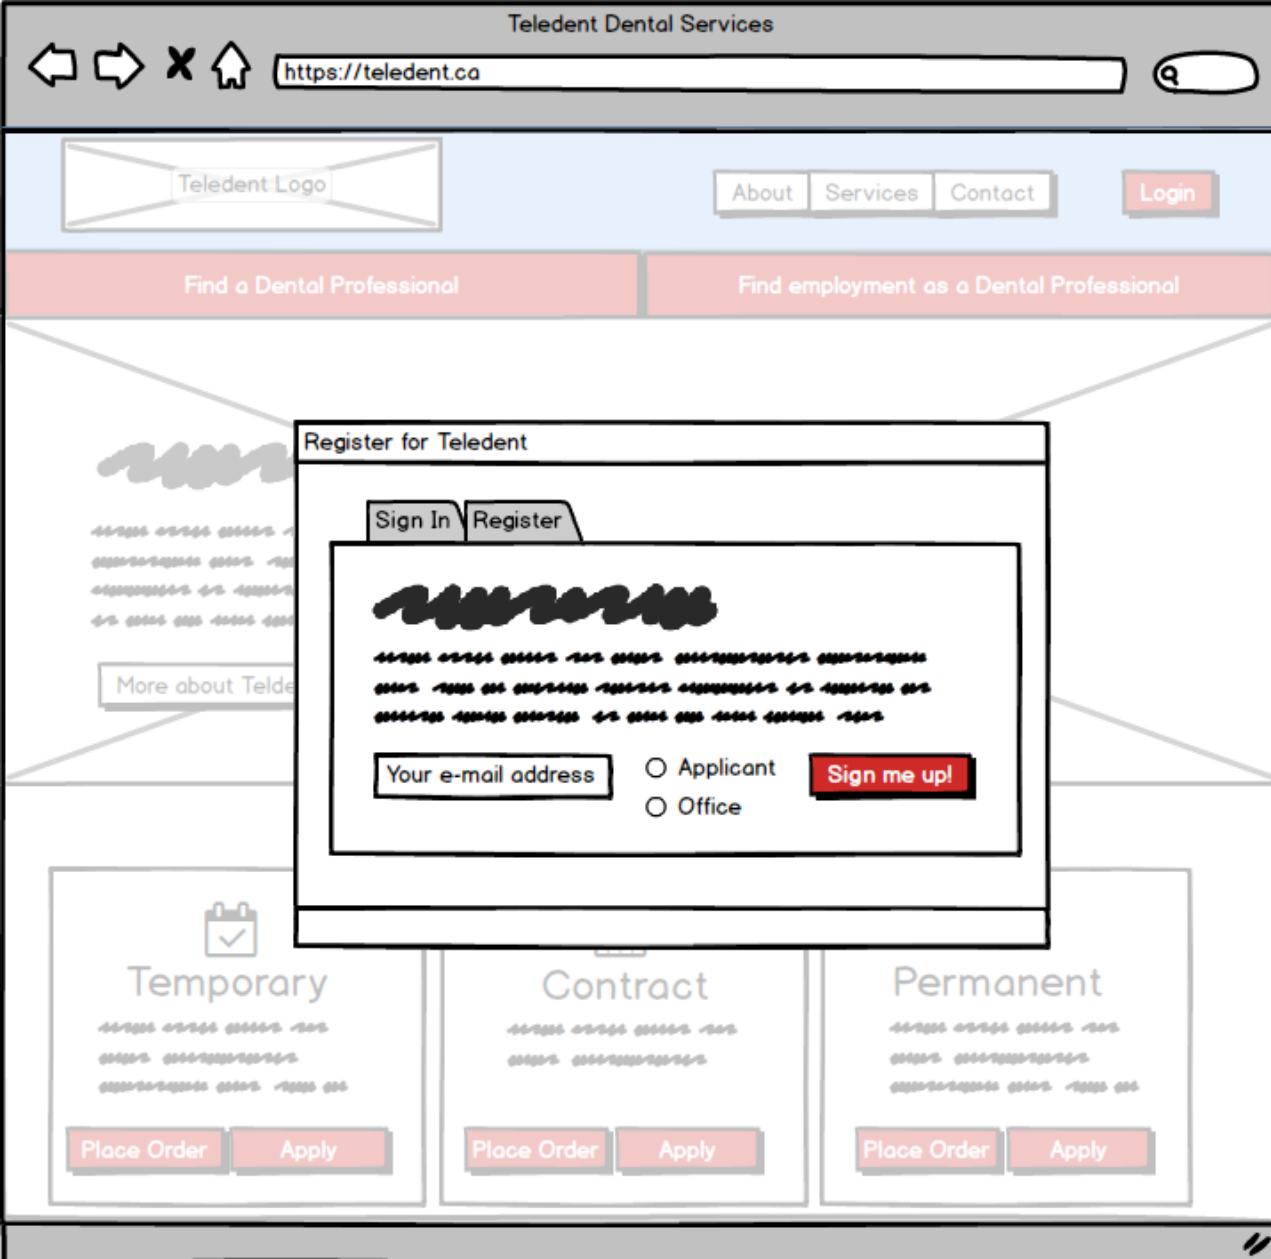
Teledent Dental Services

https://teledent.ca

Teledent Logo

About Services Contact

Login

Find a Dental Professional

Find employment as a Dental Professional

More about Telde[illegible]

Register for Teledent

Sign In Register

Your e-mail address

Applicant

Office

Sign me up!

Temporary

Place Order Apply

Contract

Place Order Apply

Permanent

Place Order Apply